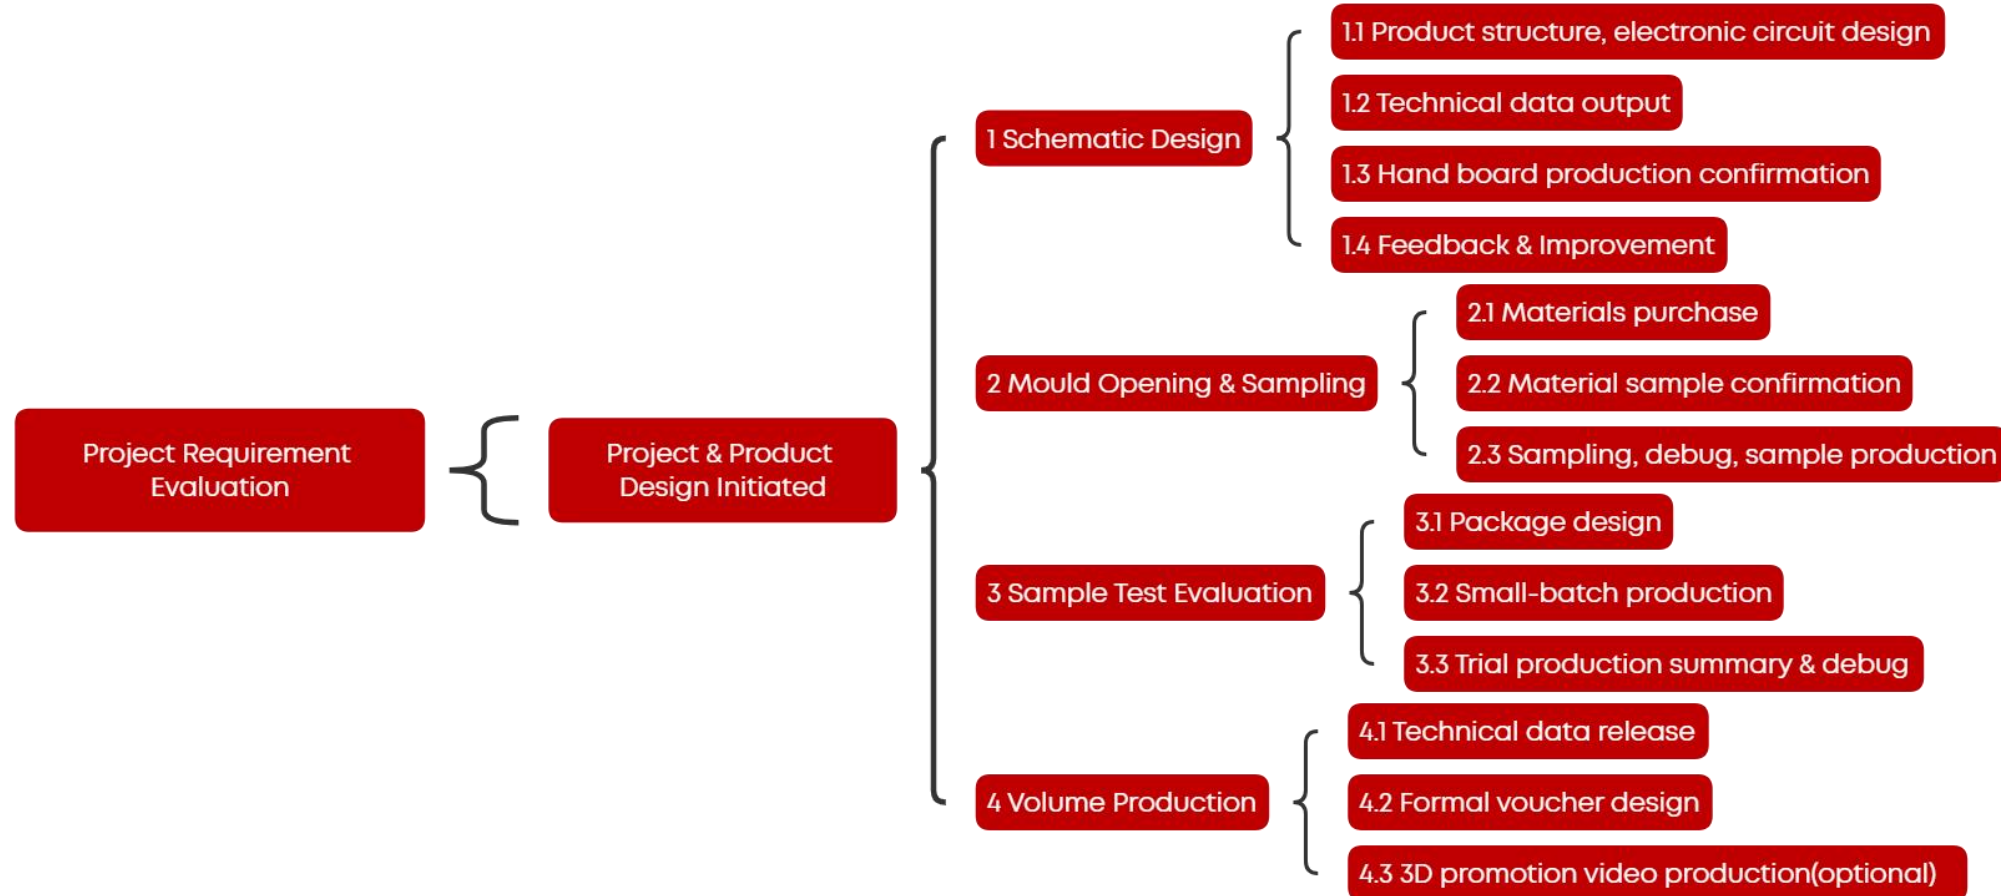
Project Requirement Evaluation

Project & Product Design Initiated

1 Schematic Design

1.1 Product structure, electronic circuit design

1.2 Technical data output

1.3 Hand board production confirmation

1.4 Feedback & Improvement

2 Mould Opening & Sampling

2.1 Materials purchase

2.2 Material sample confirmation

2.3 Sampling, debug, sample production

3 Sample Test Evaluation

3.1 Package design

3.2 Small-batch production

3.3 Trial production summary & debug

4 Volume Production

4.1 Technical data release

4.2 Formal voucher design

4.3 3D promotion video production(optional)